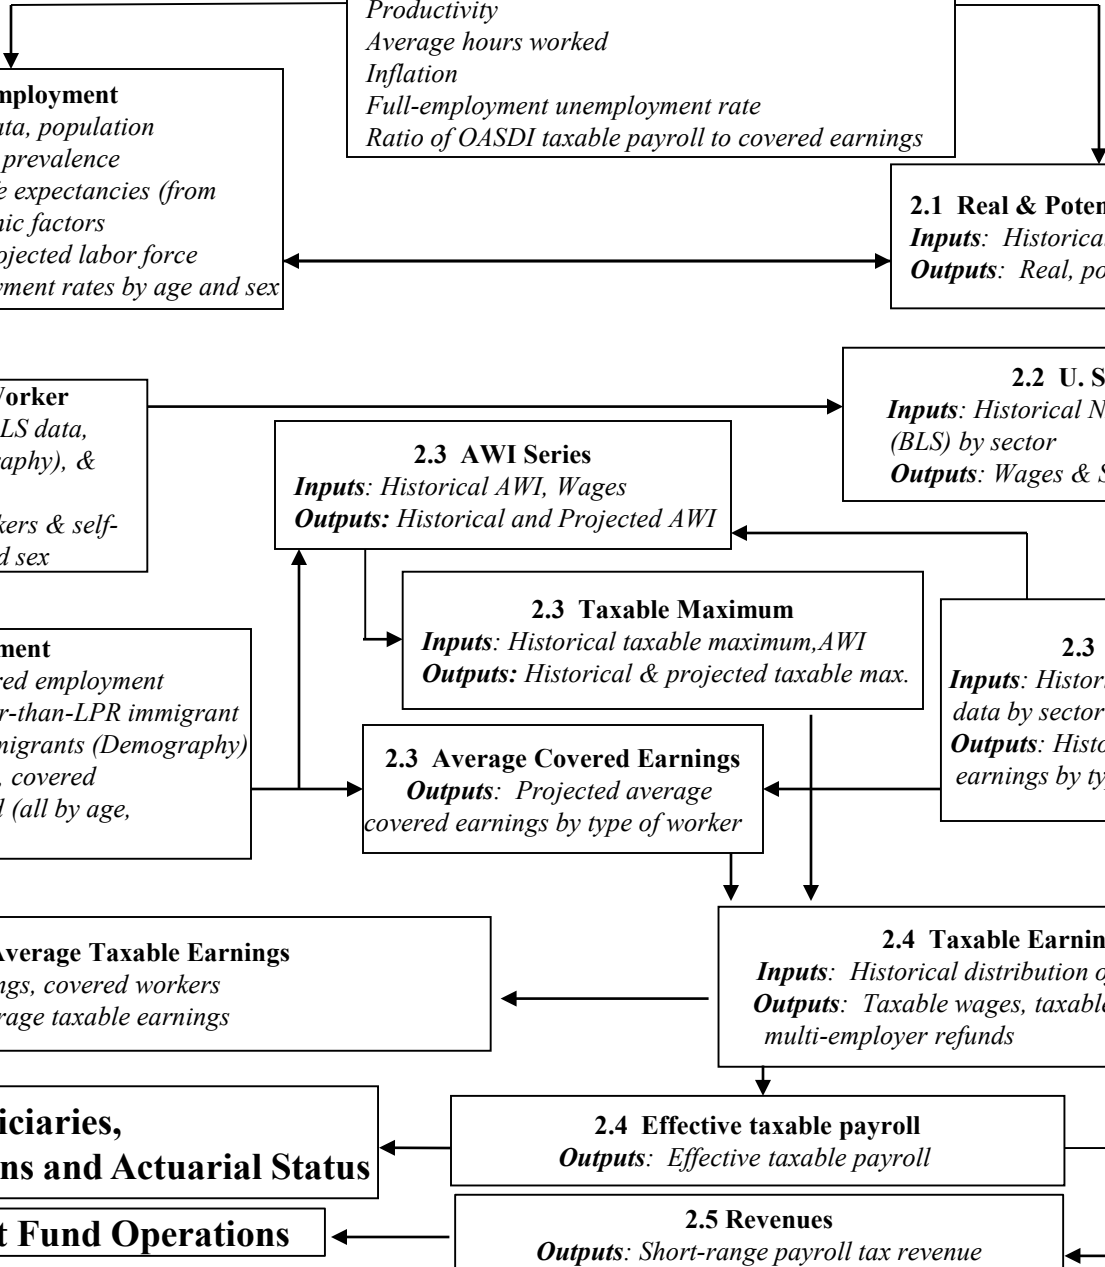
Productivity
Average hours worked
Inflation
Full-employment unemployment rate
Ratio of OASDI taxable payroll to covered earnings

mployment
ta, population
prevalence
e expectancies (from
nic factors
jected labor force
ment rates by age and sex

2.1 Real & Poten
Inputs: Historical
Outputs: Real, po

Worker
LS data,
aphy), &
kers & self-
d sex

2.2 U. S
Inputs: Historical N
(BLS) by sector
Outputs: Wages & S

2.3 AWI Series
Inputs: Historical AWI, Wages
Outputs: Historical and Projected AWI

2.3 Taxable Maximum
Inputs: Historical taxable maximum,AWI
Outputs: Historical & projected taxable max.

2.3
Inputs: Histori
data by sector
Outputs: Histo
earnings by ty

ment
red employment
r-than-LPR immigrant
migrants (Demography)
, covered
l (all by age,

2.3 Average Covered Earnings
Outputs: Projected average covered earnings by type of worker

Average Taxable Earnings
ngs, covered workers
rage taxable earnings

2.4 Taxable Earnin
Inputs: Historical distribution o
Outputs: Taxable wages, taxabl
multi-employer refunds

iciaries,
ns and Actuarial Status

2.4 Effective taxable payroll
Outputs: Effective taxable payroll

t Fund Operations

2.5 Revenues
Outputs: Short-range payroll tax revenue